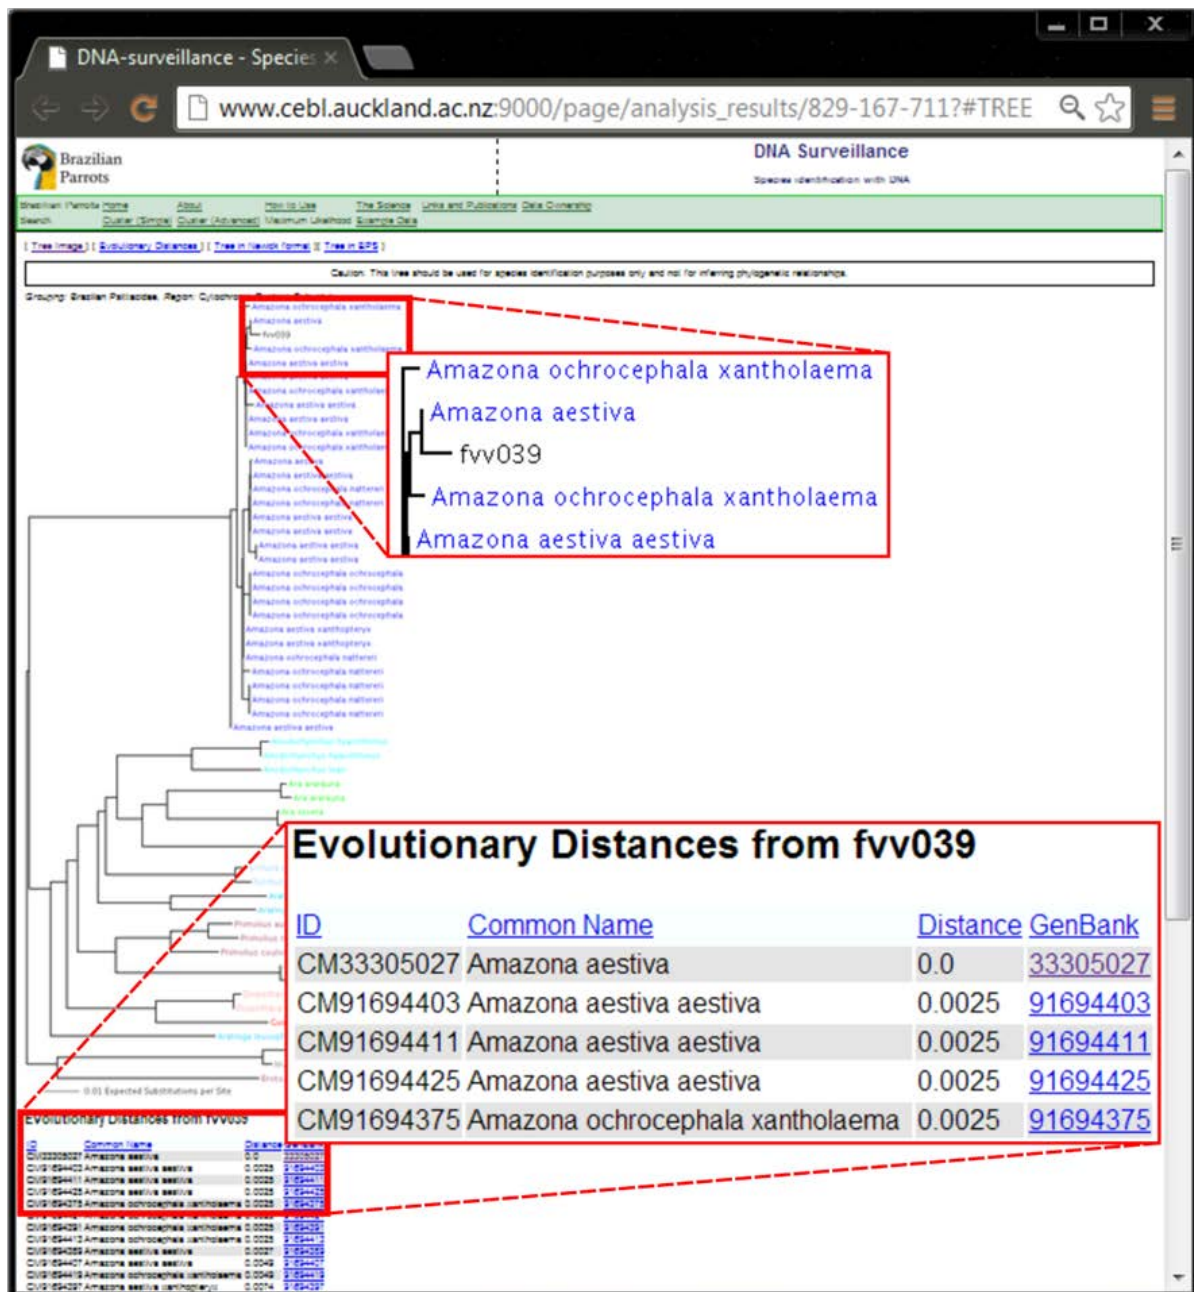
DNA-surveillance - Species

www.cebl.auckland.ac.nz:9000/page/analysis_results/829-167-711?#TREE

Brazilian Parrots

DNA Surveillance

Species identification with DNA

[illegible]

Caution: This tree should be used for species identification purposes only and not for inferring phylogenetic relationships.

Amazona ochrocephala xantholaema
Amazona aestiva
fvv039
Amazona ochrocephala xantholaema
Amazona aestiva aestiva

Evolutionary Distances from fvv039

| ID | Common Name | Distance | GenBank |
|---|---|---|---|
| CM33305027 | Amazona aestiva | 0.0 | 33305027 |
| CM91694403 | Amazona aestiva aestiva | 0.0025 | 91694403 |
| CM91694411 | Amazona aestiva aestiva | 0.0025 | 91694411 |
| CM91694425 | Amazona aestiva aestiva | 0.0025 | 91694425 |
| CM91694375 | Amazona ochrocephala xantholaema | 0.0025 | 91694375 |

0.01 Expected Substitutions per Site